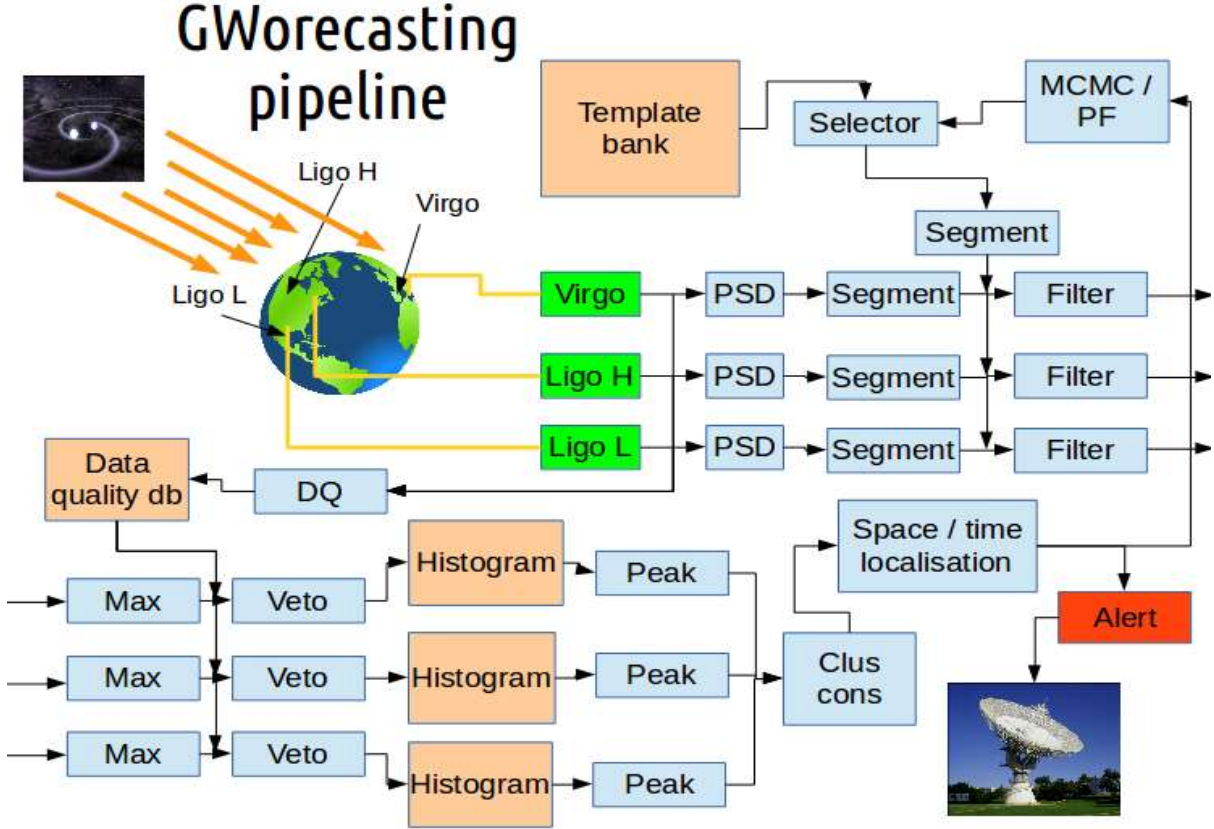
GWorecasting pipeline

Template bank

Selector

MCMC / PF

Ligo H

Virgo

Ligo L

Segment

Virgo

PSD

Segment

Filter

Ligo H

PSD

Segment

Filter

Ligo L

PSD

Segment

Filter

Data quality db

DQ

Space / time localisation

Alert

Max

Veto

Histogram

Peak

Max

Veto

Histogram

Peak

Clus cons

Max

Veto

Histogram

Peak